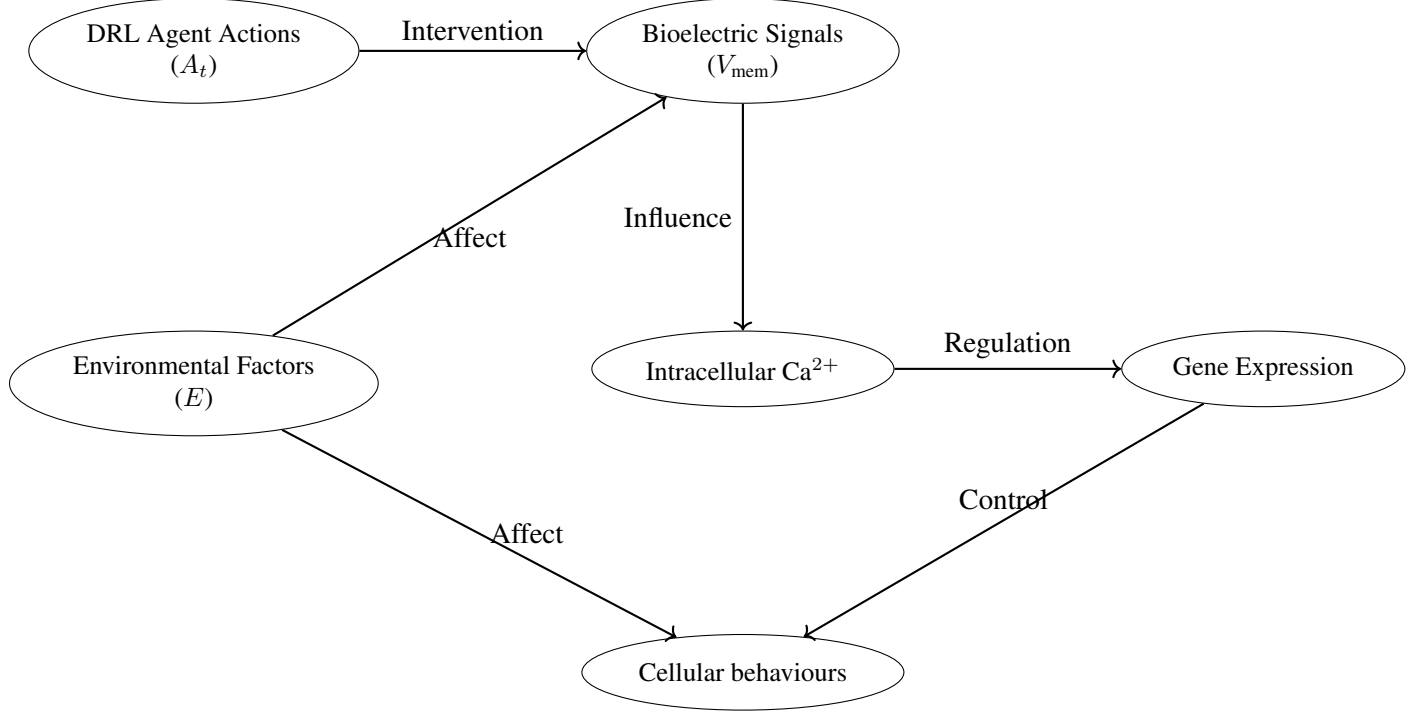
DRL Agent Actions ($A_t$)

Intervention

Bioelectric Signals ($V_{\text{mem}}$)

Influence

Affect

Environmental Factors ($E$)

Intracellular Ca$^{2+}$

Regulation

Gene Expression

Control

Affect

Cellular behaviours